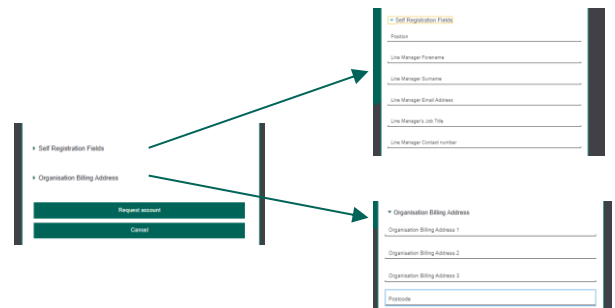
Self Registration Fields

Organisation Billing Address

Request account

Cancel

Self Registration Fields

Position

Line Manager Forename

Line Manager Surname

Line Manager Email Address

Line Manager's Job Title

Line Manager Contact number

Organisation Billing Address

Organisation Billing Address 1

Organisation Billing Address 2

Organisation Billing Address 3

Postcode